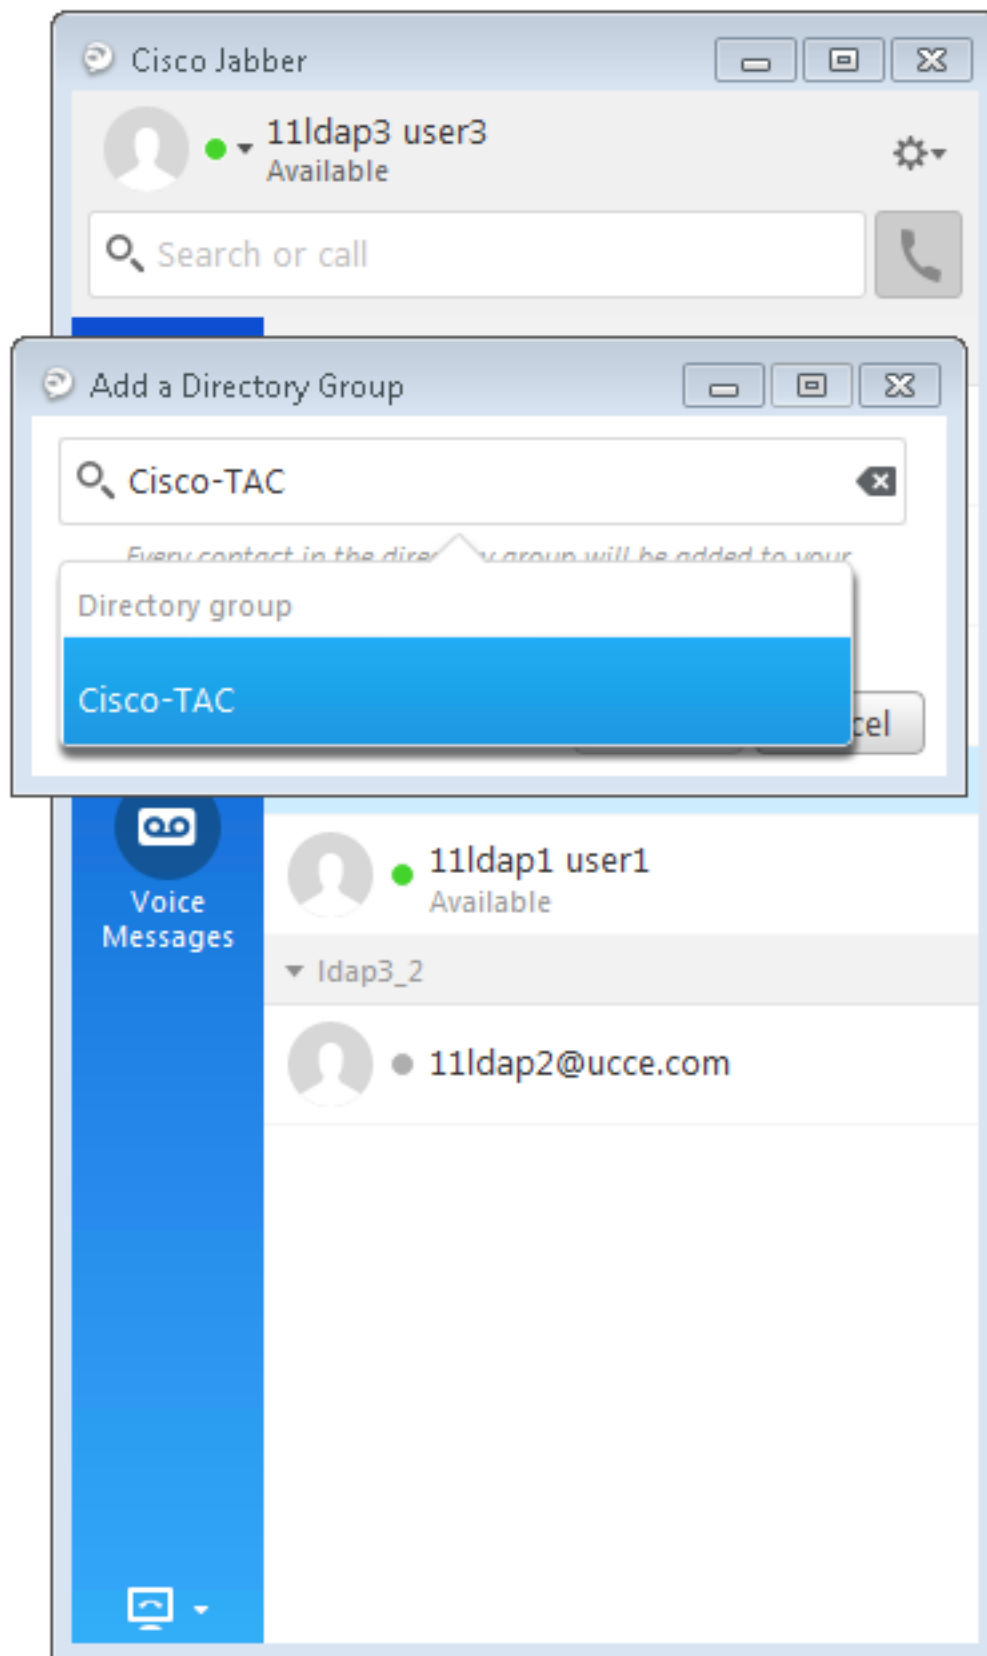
Cisco Jabber

11ldap3 user3
Available

Search or call

Add a Directory Group

Cisco-TAC

Every contact in the direc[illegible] group will be added to your

Directory group

Cisco-TAC

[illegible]cel

Voice Messages

11ldap1 user1
Available

ldap3_2

11ldap2@ucce.com